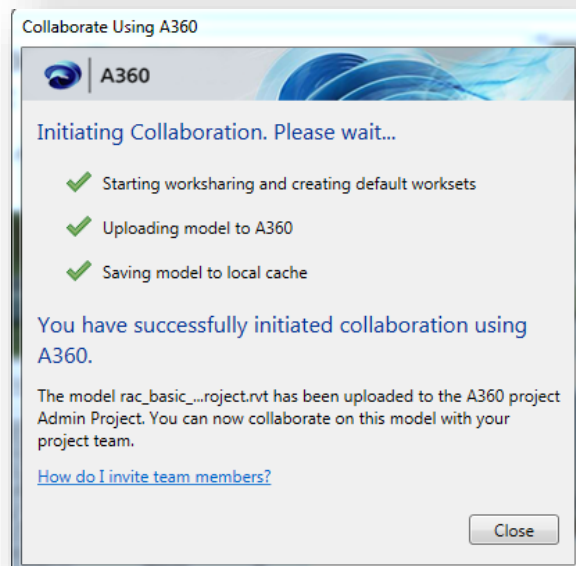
Collaborate Using A360

A360

Initiating Collaboration. Please wait...

Starting worksharing and creating default worksets

Uploading model to A360

Saving model to local cache

You have successfully initiated collaboration using A360.

The model rac_basic_...roject.rvt has been uploaded to the A360 project Admin Project. You can now collaborate on this model with your project team.

How do I invite team members?

Close